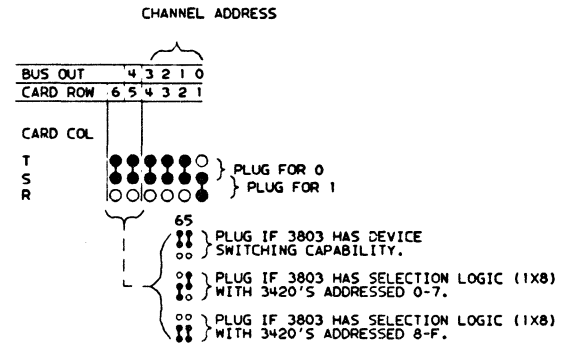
CHANNEL ADDRESS

| BUS OUT |  | 4 | 3 | 2 | 1 | 0 |
|---|---|---|---|---|---|---|
| CARD ROW | 6 | 5 | 4 | 3 | 2 | 1 |

CARD COL

T
S
R

PLUG FOR 0
PLUG FOR 1

65

PLUG IF 3803 HAS DEVICE SWITCHING CAPABILITY.

PLUG IF 3803 HAS SELECTION LOGIC (1X8) WITH 3420'S ADDRESSED 0-7.

PLUG IF 3803 HAS SELECTION LOGIC (1X8) WITH 3420'S ADDRESSED 8-F.